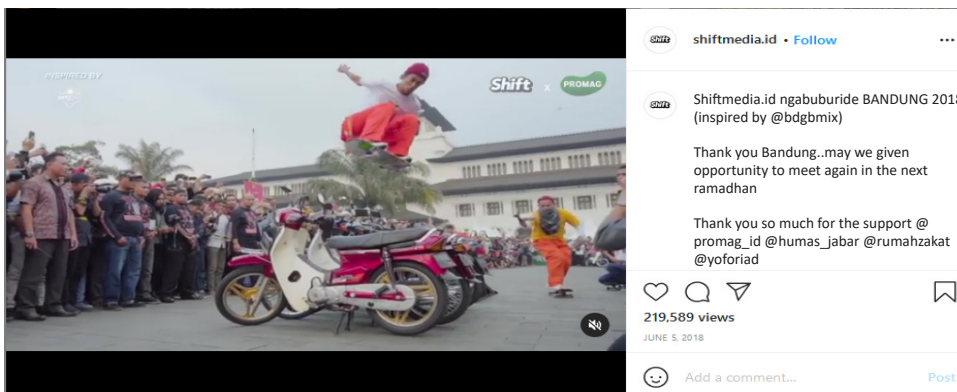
INSPIRED BY

Shift x PROMAG

shiftmedia.id • Follow

Shiftmedia.id ngabuburide BANDUNG 2018 (inspired by @bdgbmix)

Thank you Bandung..may we given opportunity to meet again in the next ramadhan

Thank you so much for the support @ promag_id @humas_jabar @rumahzakat @yoforiad

219,589 views

JUNE 5, 2018

Add a comment...

Post